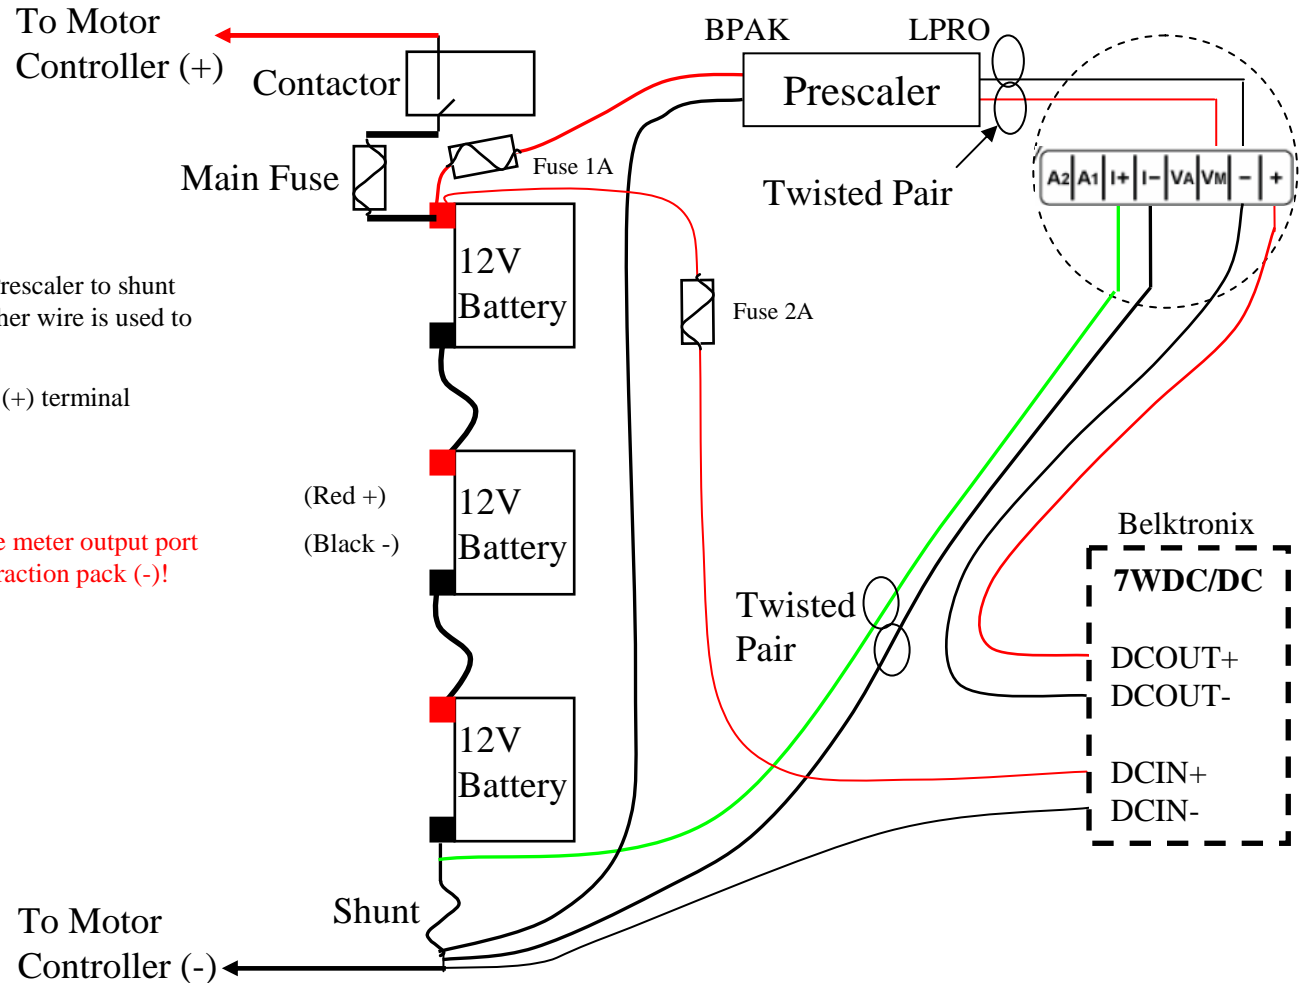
To Motor Controller (+)

Contactor

BPAK

LPRO

Prescaler

Main Fuse

Fuse 1A

Twisted Pair

A2 A1 I+ I– VA VM – +

12V Battery

rescaler to shunt
her wire is used to

(+) terminal

Fuse 2A

(Red +)

(Black -)

12V Battery

e meter output port
raction pack (-)!

Belktronix

7WDC/DC

Twisted Pair

DCOUT+
DCOUT-

DCIN+
DCIN-

12V Battery

Shunt

To Motor Controller (-)